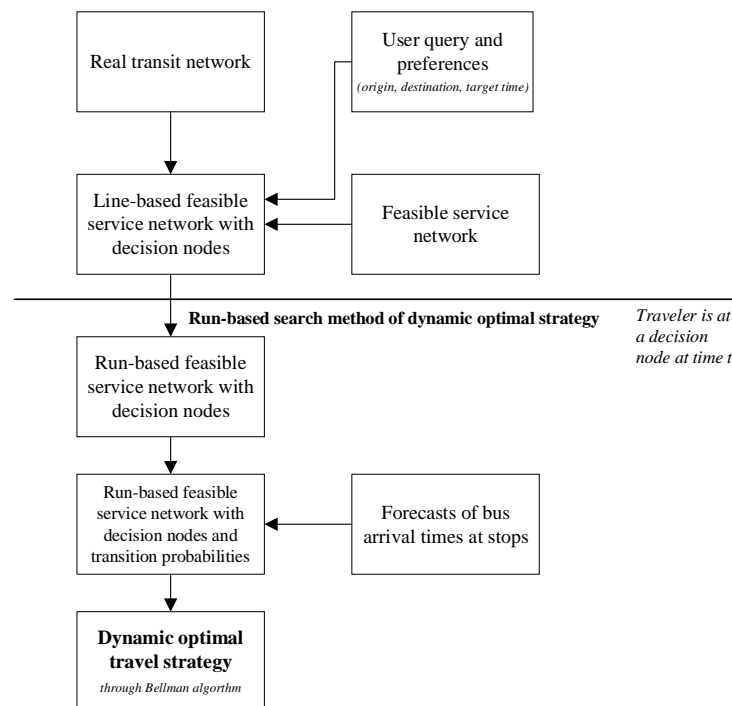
Real transit network

User query and preferences
(origin, destination, target time)

Line-based feasible service network with decision nodes

Feasible service network

Run-based search method of dynamic optimal strategy

Traveler is at a decision node at time t

Run-based feasible service network with decision nodes

Run-based feasible service network with decision nodes and transition probabilities

Forecasts of bus arrival times at stops

Dynamic optimal travel strategy
through Bellman algorthm